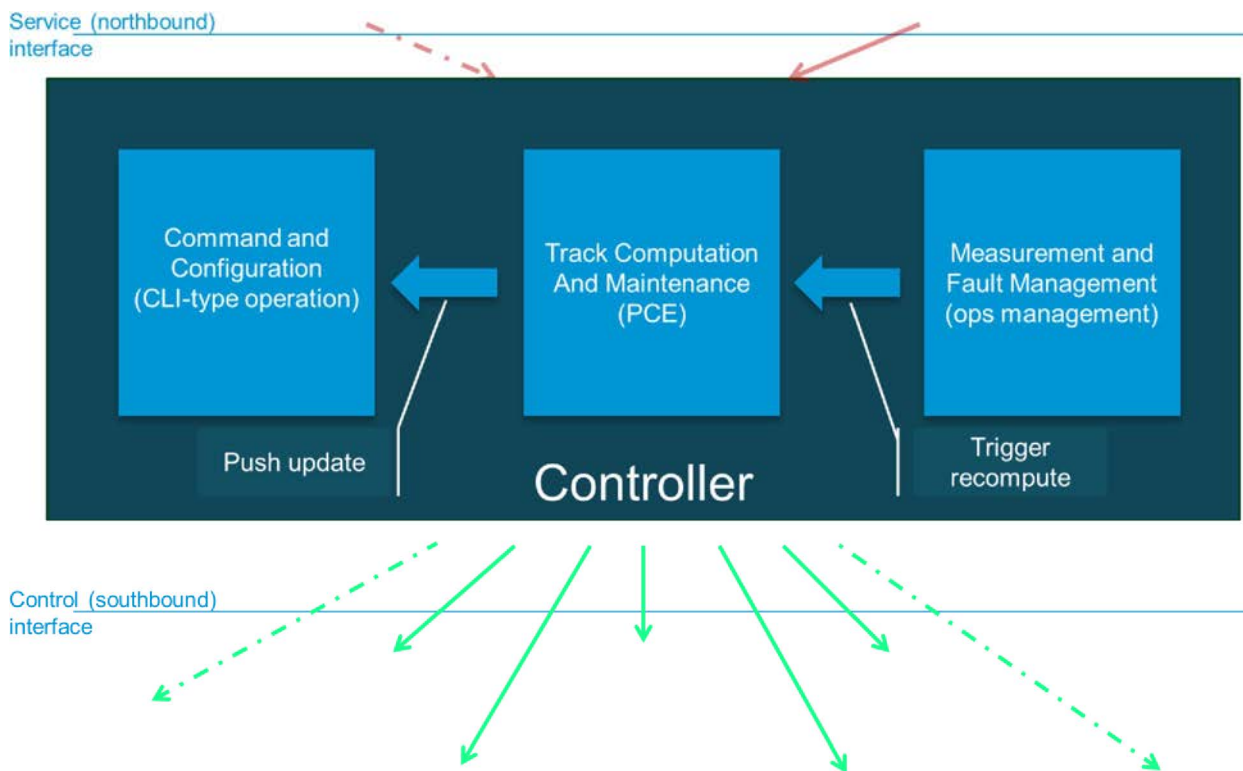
Service (northbound) interface

Command and Configuration (CLI-type operation)

Track Computation And Maintenance (PCE)

Measurement and Fault Management (ops management)

Push update

Controller

Trigger recompute

Control (southbound) interface